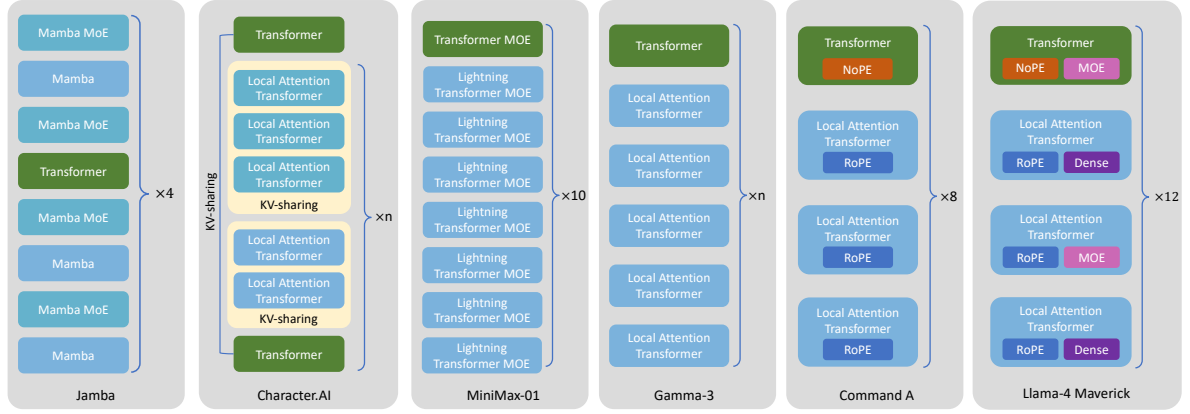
Mamba MoE

Mamba

Mamba MoE

Transformer

Mamba MoE

Mamba

Mamba MoE

Mamba

×4

Jamba

Transformer

KV-sharing

Local Attention Transformer

Local Attention Transformer

Local Attention Transformer

KV-sharing

Local Attention Transformer

Local Attention Transformer

KV-sharing

Transformer

×n

Character.AI

Transformer MOE

Lightning Transformer MOE

Lightning Transformer MOE

Lightning Transformer MOE

Lightning Transformer MOE

Lightning Transformer MOE

Lightning Transformer MOE

Lightning Transformer MOE

×10

MiniMax-01

Transformer

Local Attention Transformer

Local Attention Transformer

Local Attention Transformer

Local Attention Transformer

Local Attention Transformer

×n

Gamma-3

Transformer

NoPE

Local Attention Transformer

RoPE

Local Attention Transformer

RoPE

Local Attention Transformer

RoPE

×8

Command A

Transformer

NoPE MOE

Local Attention Transformer

RoPE Dense

Local Attention Transformer

RoPE MOE

Local Attention Transformer

RoPE Dense

×12

Llama-4 Maverick